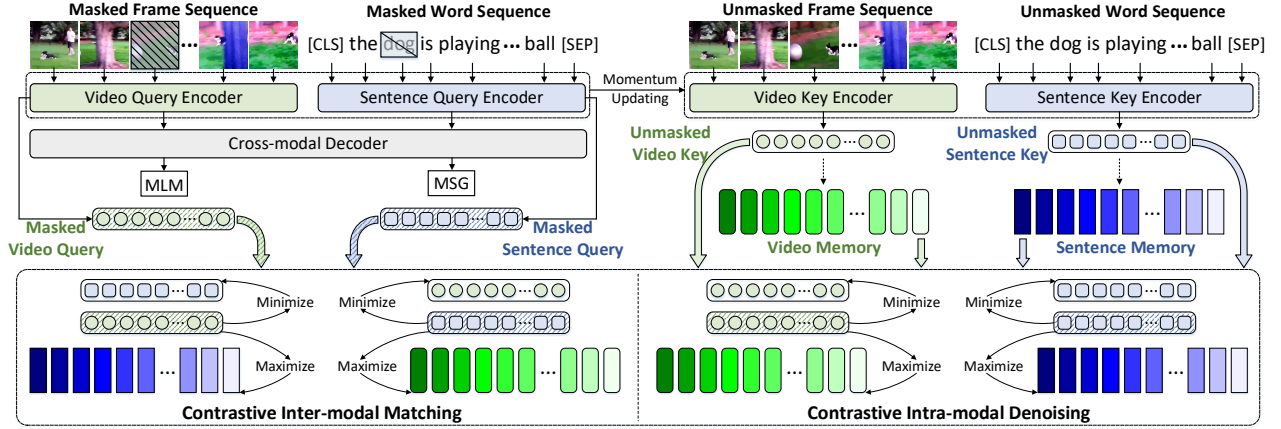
Masked Frame Sequence

Masked Word Sequence

[CLS] the dog is playing ... ball [SEP]

Unmasked Frame Sequence

Unmasked Word Sequence

[CLS] the dog is playing ... ball [SEP]

Video Query Encoder

Sentence Query Encoder

Momentum Updating

Video Key Encoder

Sentence Key Encoder

Cross-modal Decoder

Unmasked Video Key

Unmasked Sentence Key

MLM

MSG

Masked Video Query

Masked Sentence Query

Video Memory

Sentence Memory

Minimize

Maximize

Minimize

Maximize

Minimize

Maximize

Minimize

Maximize

Contrastive Inter-modal Matching

Contrastive Intra-modal Denoising